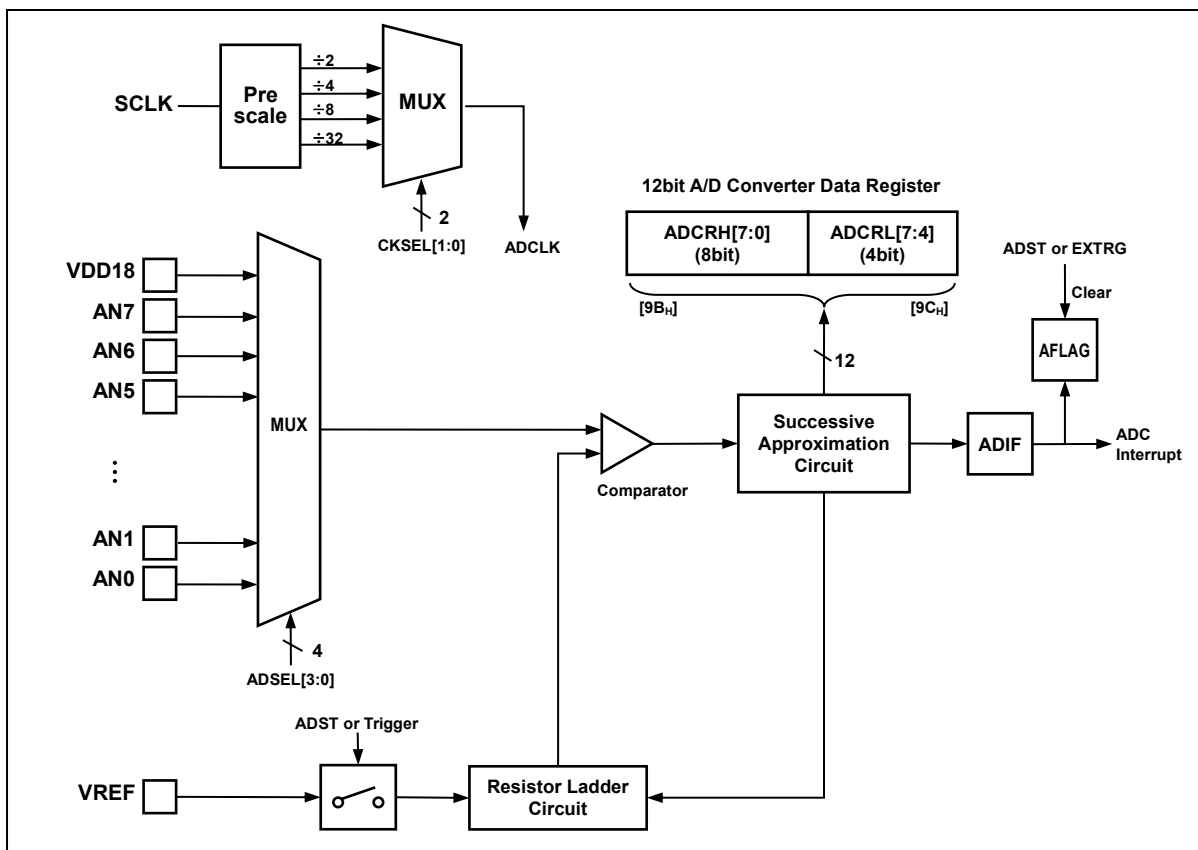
SCLK
Pre scale
÷2
÷4
÷8
÷32
MUX
2
CKSEL[1:0]
ADCLK

12bit A/D Converter Data Register
ADCRH[7:0] (8bit)
ADCRL[7:4] (4bit)
[9B$_H$]
[9C$_H$]
12

ADST or EXTRG
Clear
AFLAG

VDD18
AN7
AN6
AN5
⋮
AN1
AN0
MUX
4
ADSEL[3:0]

Comparator
Successive Approximation Circuit
ADIF
ADC Interrupt

ADST or Trigger
VREF
Resistor Ladder Circuit